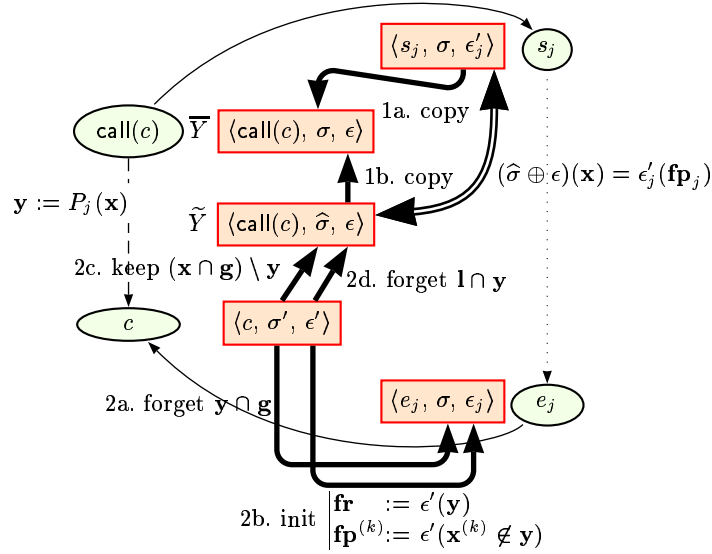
$\langle s_j, \sigma, \epsilon_j' \rangle$

$s_j$

$\text{call}(c)$

$\overline{Y}$ $\langle \text{call}(c), \sigma, \epsilon \rangle$

1a. copy

1b. copy

$(\widehat{\sigma} \oplus \epsilon)(\mathbf{x}) = \epsilon_j'(\mathbf{fp}_j)$

$\mathbf{y} := P_j(\mathbf{x})$

$\widetilde{Y}$ $\langle \text{call}(c), \widehat{\sigma}, \epsilon \rangle$

2c. keep $(\mathbf{x} \cap \mathbf{g}) \setminus \mathbf{y}$

2d. forget $\mathbf{l} \cap \mathbf{y}$

$c$

$\langle c, \sigma', \epsilon' \rangle$

2a. forget $\mathbf{y} \cap \mathbf{g}$

$\langle e_j, \sigma, \epsilon_j \rangle$

$e_j$

2b. init $\begin{vmatrix} \mathbf{fr} := \epsilon'(\mathbf{y}) \\ \mathbf{fp}^{(k)} := \epsilon'(\mathbf{x}^{(k)} \notin \mathbf{y}) \end{vmatrix}$